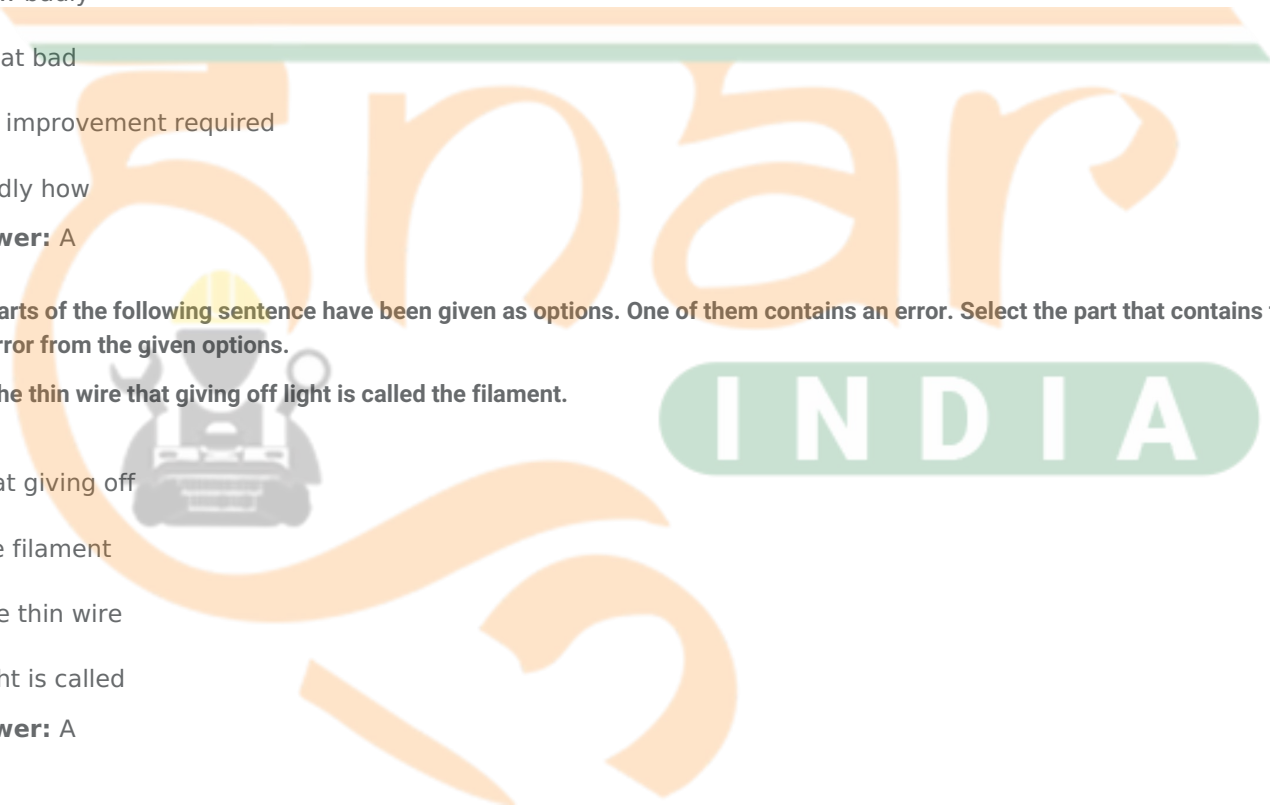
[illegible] badly

at bad

improvement required

dly how

wer: A

arts of the following sentence have been given as options. One of them contains an error. Select the part that contains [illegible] rror from the given options.

he thin wire that giving off light is called the filament.

at giving off

e filament

e thin wire

nt is called

wer: A

INDIA